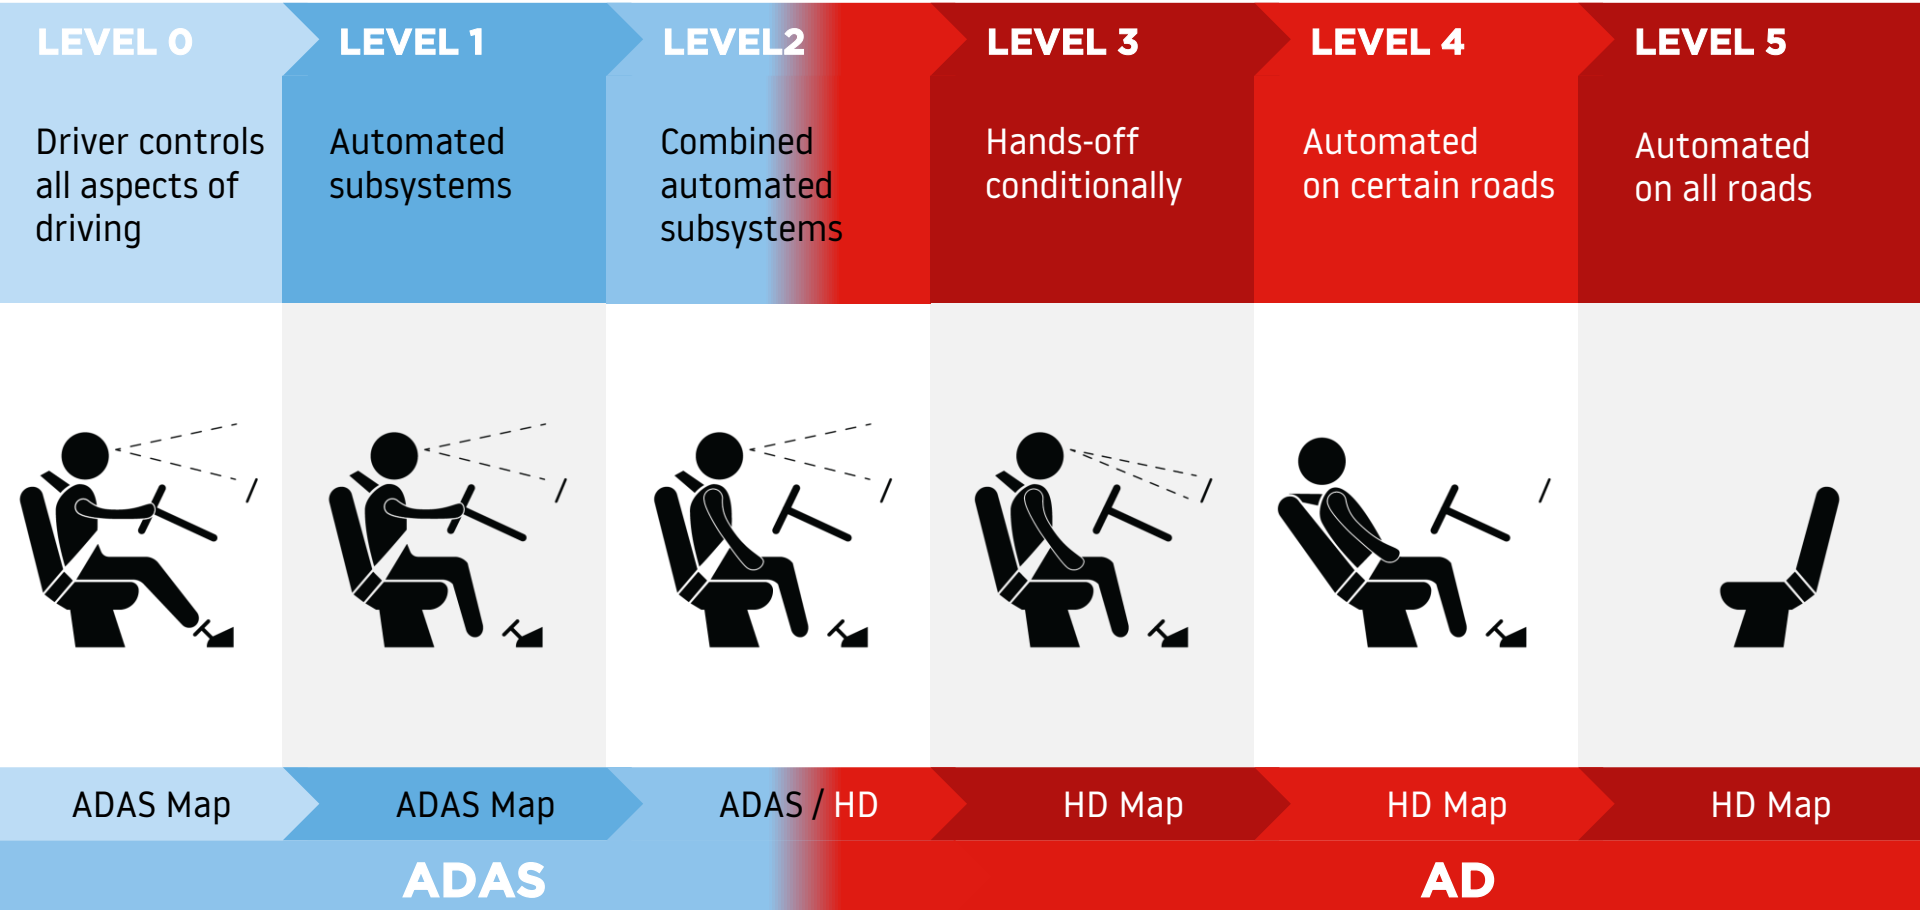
LEVEL 0

Driver controls all aspects of driving

LEVEL 1

Automated subsystems

LEVEL2

Combined automated subsystems

LEVEL 3

Hands-off conditionally

LEVEL 4

Automated on certain roads

LEVEL 5

Automated on all roads

ADAS Map

ADAS Map

ADAS / HD

HD Map

HD Map

HD Map

ADAS

AD